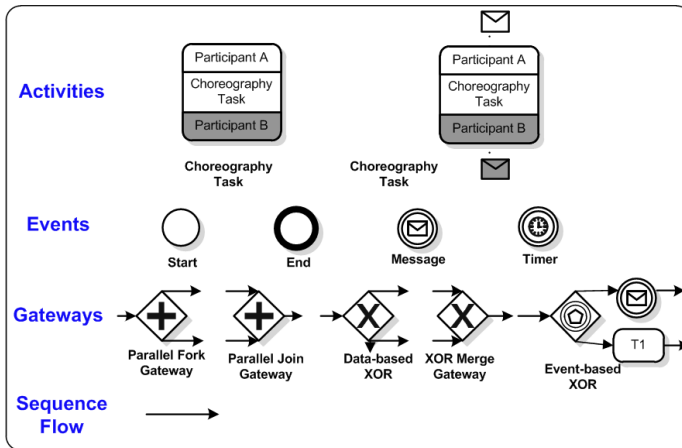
Activities

Participant A
Choreography Task
Participant B

Choreography Task

Participant A
Choreography Task
Participant B

Choreography Task

Events

Start

End

Message

Timer

Gateways

Parallel Fork Gateway

Parallel Join Gateway

Data-based XOR

XOR Merge Gateway

Event-based XOR

T1

Sequence Flow